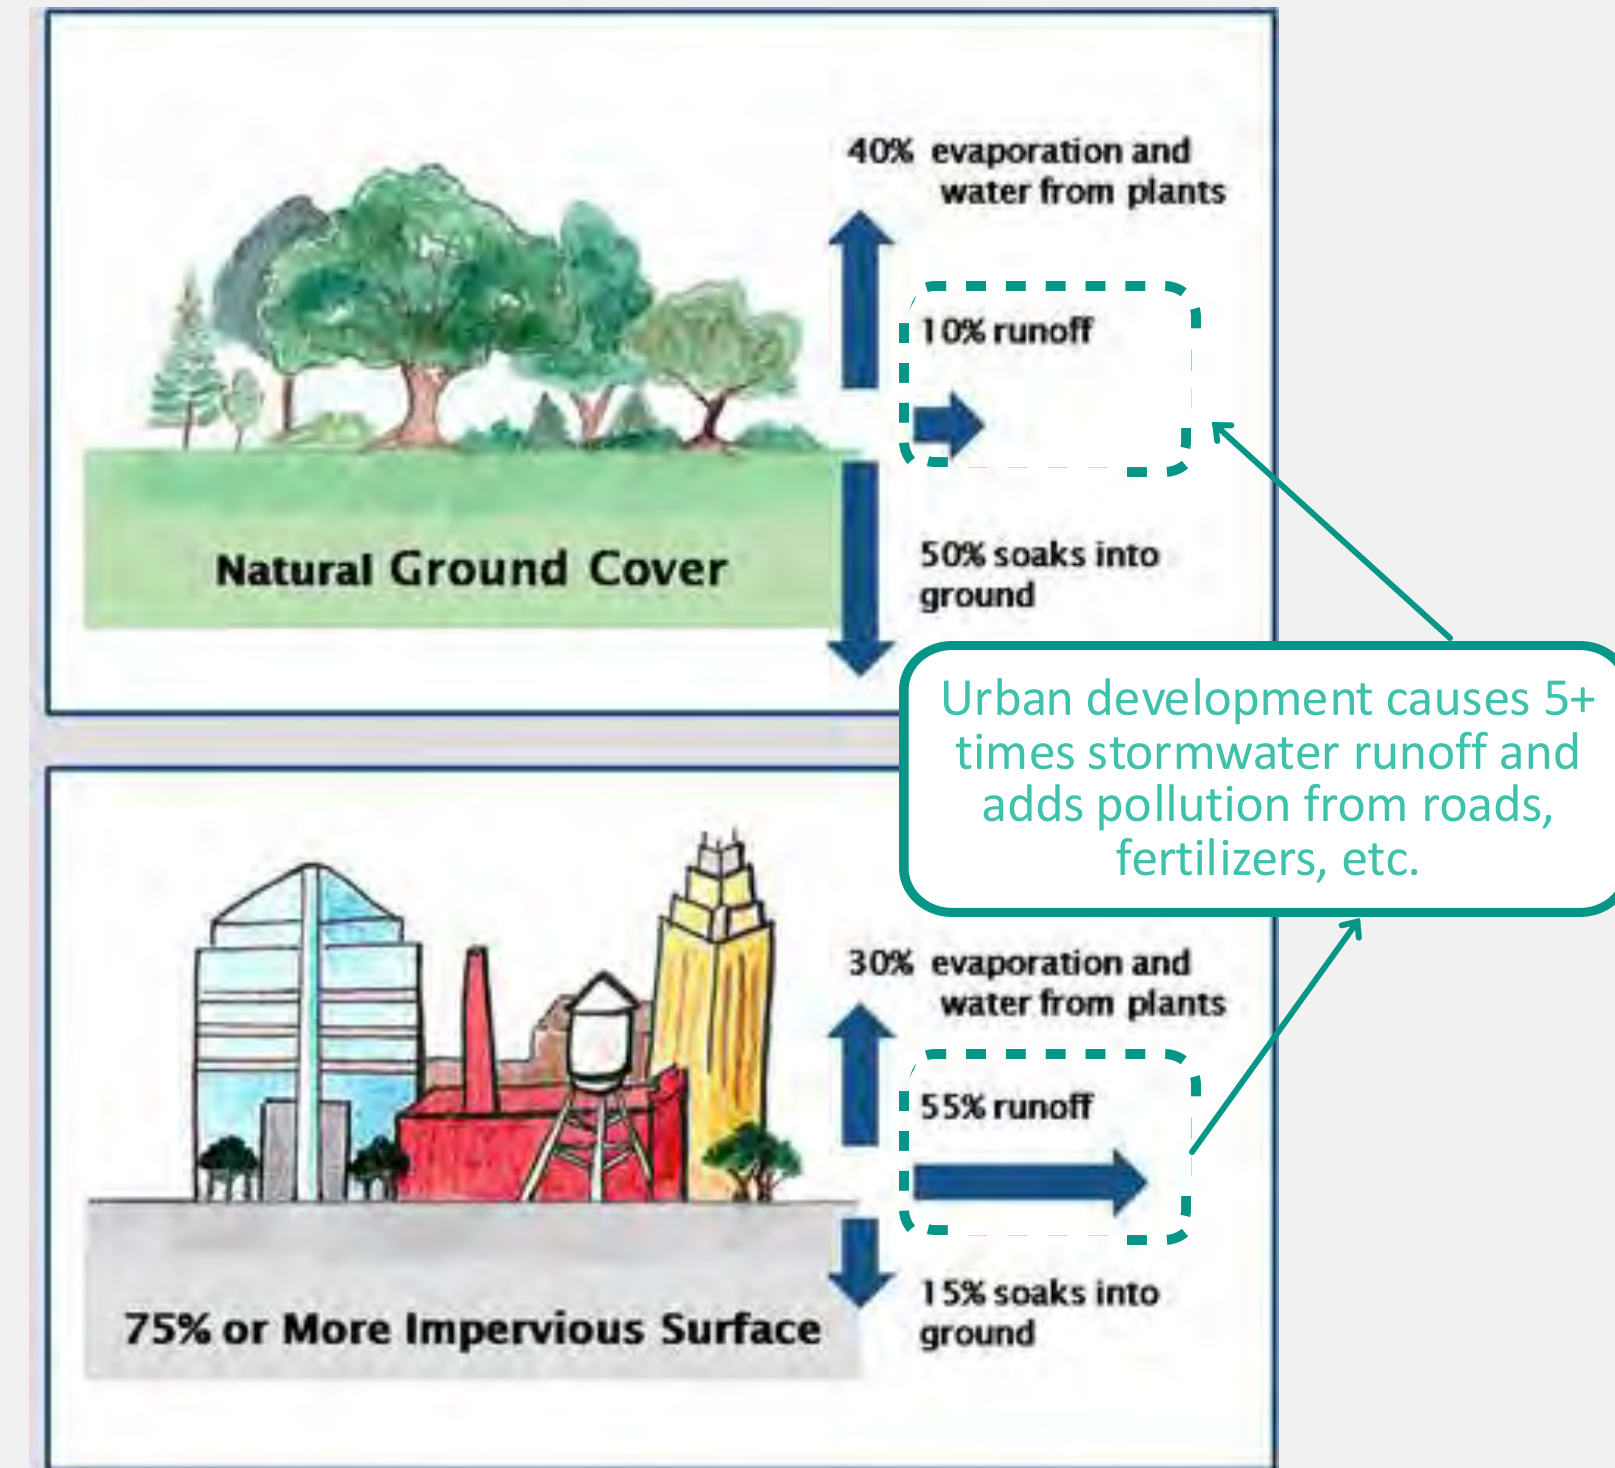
40% evaporation and water from plants

10% runoff

Natural Ground Cover

50% soaks into ground

Urban development causes 5+ times stormwater runoff and adds pollution from roads, fertilizers, etc.

30% evaporation and water from plants

55% runoff

75% or More Impervious Surface

15% soaks into ground